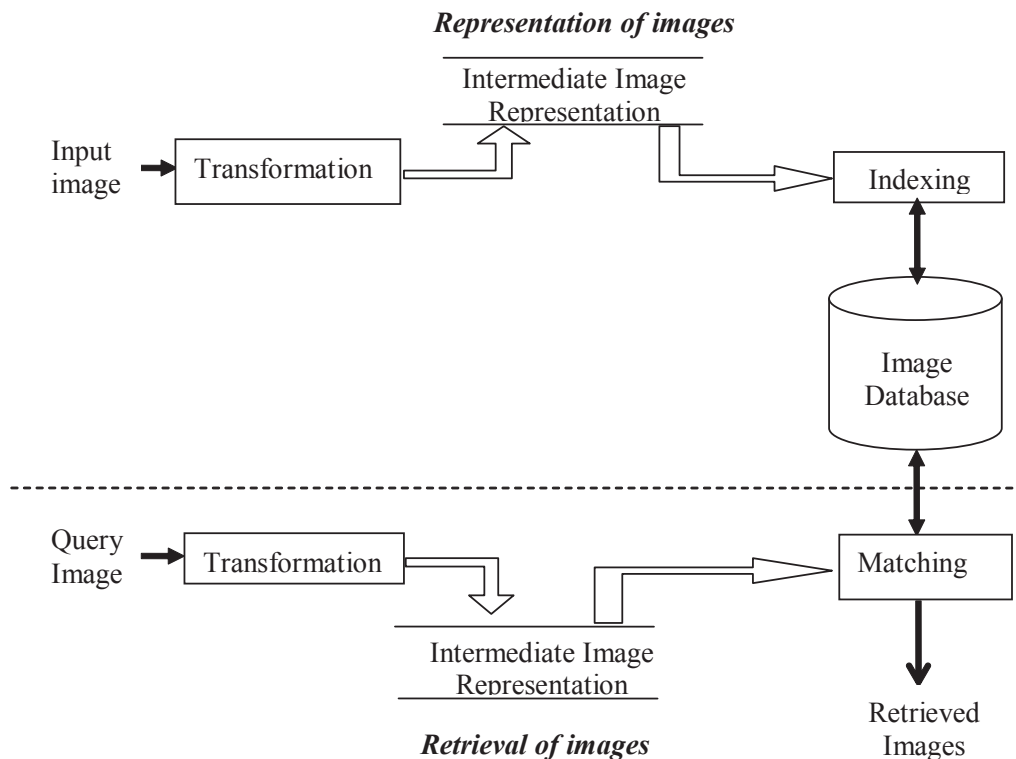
Representation of images

Intermediate Image Representation

Input image

Transformation

Indexing

Image Database

Query Image

Transformation

Matching

Intermediate Image Representation

Retrieved Images

Retrieval of images